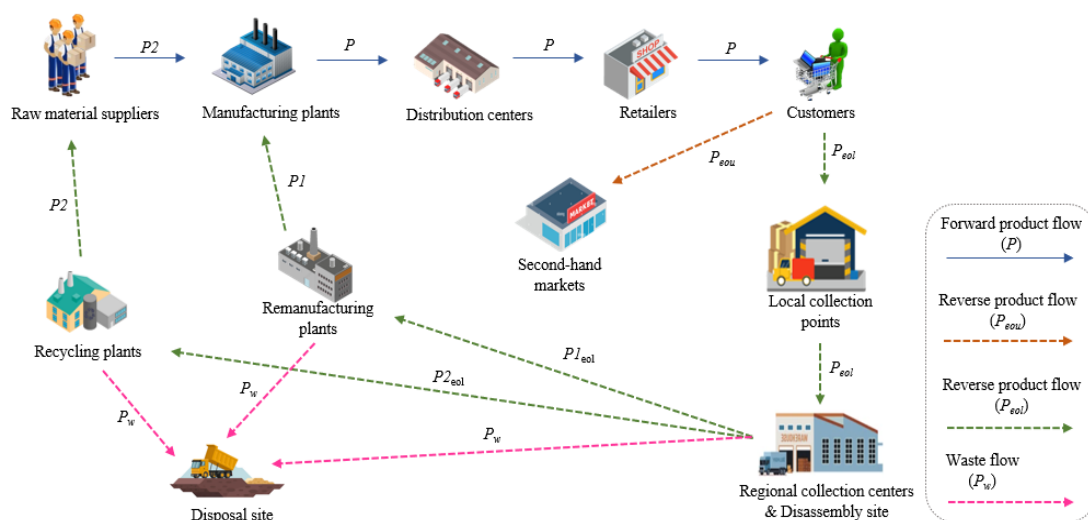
P2

P

P

P

Raw material suppliers

Manufacturing plants

Distribution centers

Retailers

Customers

$P_{eou}$

$P_{eol}$

P2

P1

Second-hand markets

Local collection points

Remanufacturing plants

Recycling plants

$P1_{eol}$

$P2_{eol}$

$P_{eol}$

$P_w$

$P_w$

$P_w$

Disposal site

Regional collection centers & Disassembly site

Forward product flow (P)

Reverse product flow ($P_{eou}$)

Reverse product flow ($P_{eol}$)

Waste flow ($P_w$)